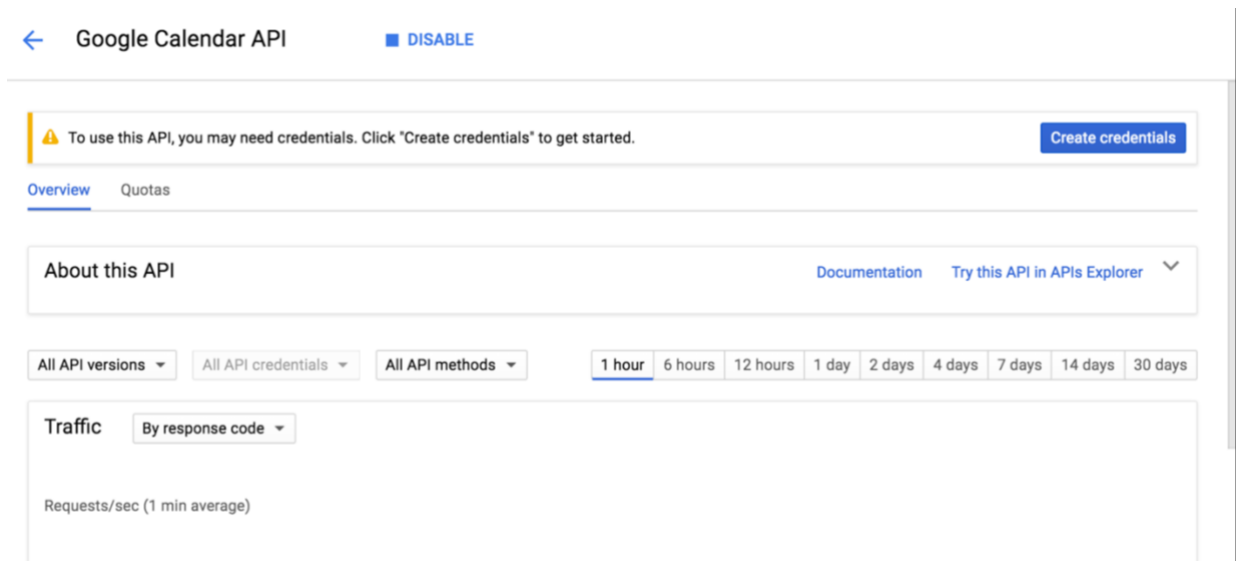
Google Calendar API

DISABLE

To use this API, you may need credentials. Click "Create credentials" to get started.

Create credentials

Overview

Quotas

About this API

Documentation

Try this API in APIs Explorer

All API versions

All API credentials

All API methods

1 hour

6 hours

12 hours

1 day

2 days

4 days

7 days

14 days

30 days

Traffic

By response code

Requests/sec (1 min average)